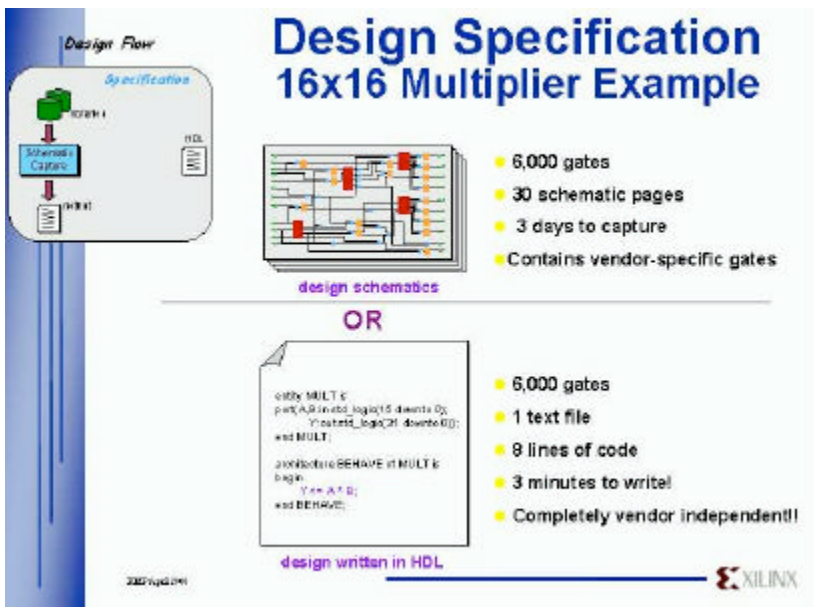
Design Flow

Specification

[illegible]

Schematic Capture

HDL

netlist

Design Specification
16x16 Multiplier Example

6,000 gates
30 schematic pages
3 days to capture
Contains vendor-specific gates

design schematics

OR

entity MULT is
port(A,B:in std_logic(15 downto 0);
Y:out std_logic(31 downto 0));
end MULT;

architecture BEHAVE of MULT is
begin
Y <= A * B;
end BEHAVE;

design written in HDL

6,000 gates
1 text file
9 lines of code
3 minutes to write!
Completely vendor independent!!

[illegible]

XILINX